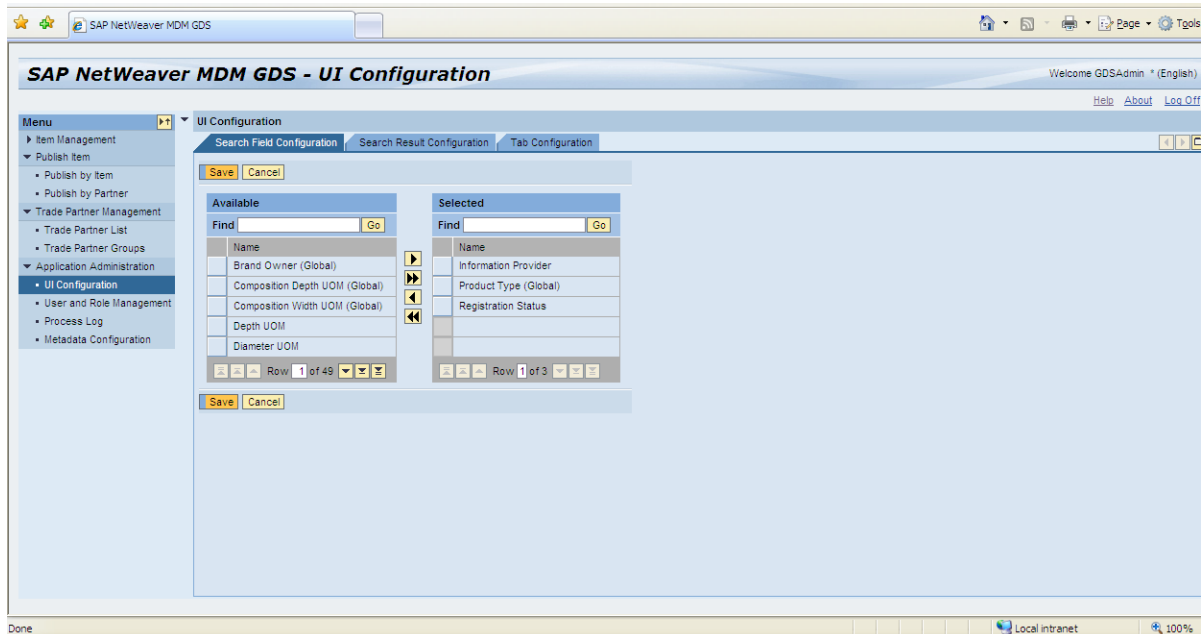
SAP NetWeaver MDM GDS

Page ▾ Tools

SAP NetWeaver MDM GDS - UI Configuration

Welcome GDSAdmin * (English)

Help About Log Off

Menu

Item Management
Publish Item
Publish by Item
Publish by Partner
Trade Partner Management
Trade Partner List
Trade Partner Groups
Application Administration
UI Configuration
User and Role Management
Process Log
Metadata Configuration

UI Configuration

Search Field Configuration | Search Result Configuration | Tab Configuration

Save Cancel

Available

Find Go

| Name |
|---|
| Brand Owner (Global) |
| Composition Depth UOM (Global) |
| Composition Width UOM (Global) |
| Depth UOM |
| Diameter UOM |

Row 1 of 49

Selected

Find Go

| Name |
|---|
| Information Provider |
| Product Type (Global) |
| Registration Status |
| |
| |

Row 1 of 3

Save Cancel

Done

Local intranet

100%